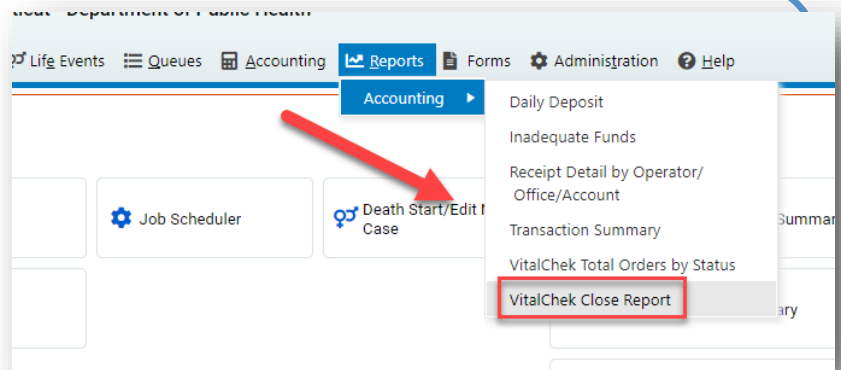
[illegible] Department of Public Health

Life Events Queues Accounting Reports Forms Administration Help

Accounting

Daily Deposit

Inadequate Funds

Receipt Detail by Operator/ Office/Account

Transaction Summary

VitalChek Total Orders by Status

VitalChek Close Report

Job Scheduler

Death Start/Edit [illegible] Case

Summar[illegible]

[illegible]ary